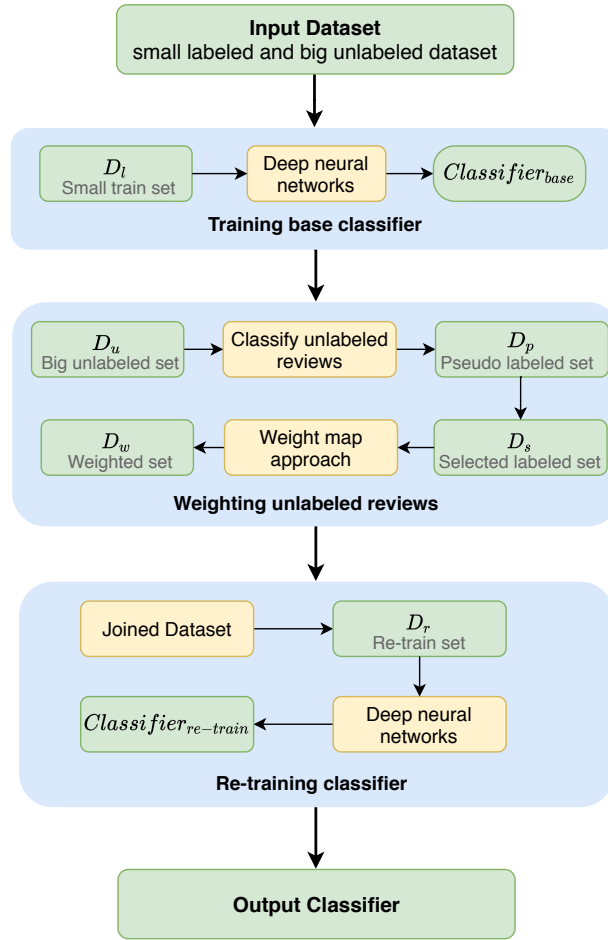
Input Dataset
small labeled and big unlabeled dataset

$D_l$
Small train set

Deep neural networks

$Classifier_{base}$

Training base classifier

$D_u$
Big unlabeled set

Classify unlabeled reviews

$D_p$
Pseudo labeled set

$D_w$
Weighted set

Weight map approach

$D_s$
Selected labeled set

Weighting unlabeled reviews

Joined Dataset

$D_r$
Re-train set

$Classifier_{re-train}$

Deep neural networks

Re-training classifier

Output Classifier